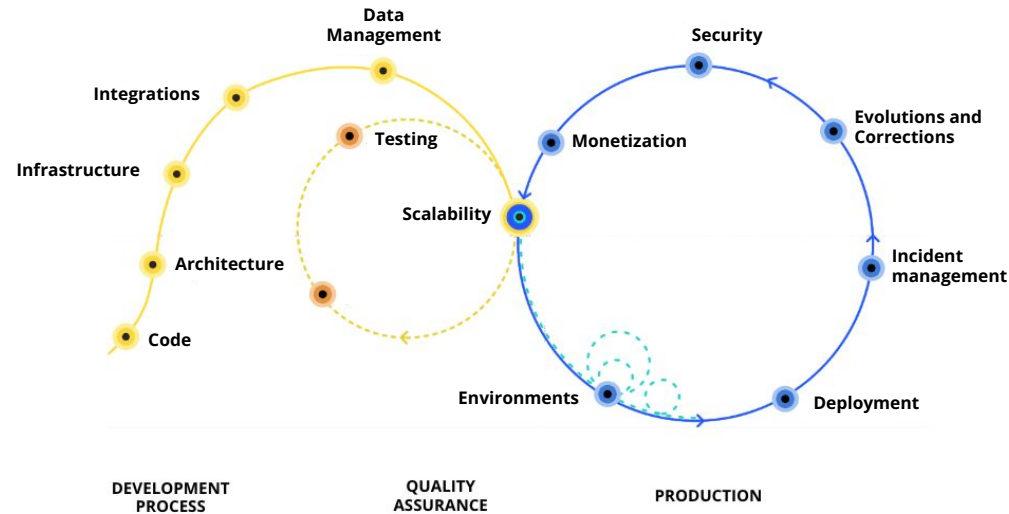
Data Management

Integrations

Infrastructure

Architecture

Code

Testing

Scalability

Security

Monetization

Evolutions and Corrections

Incident management

Environments

Deployment

DEVELOPMENT PROCESS

QUALITY ASSURANCE

PRODUCTION